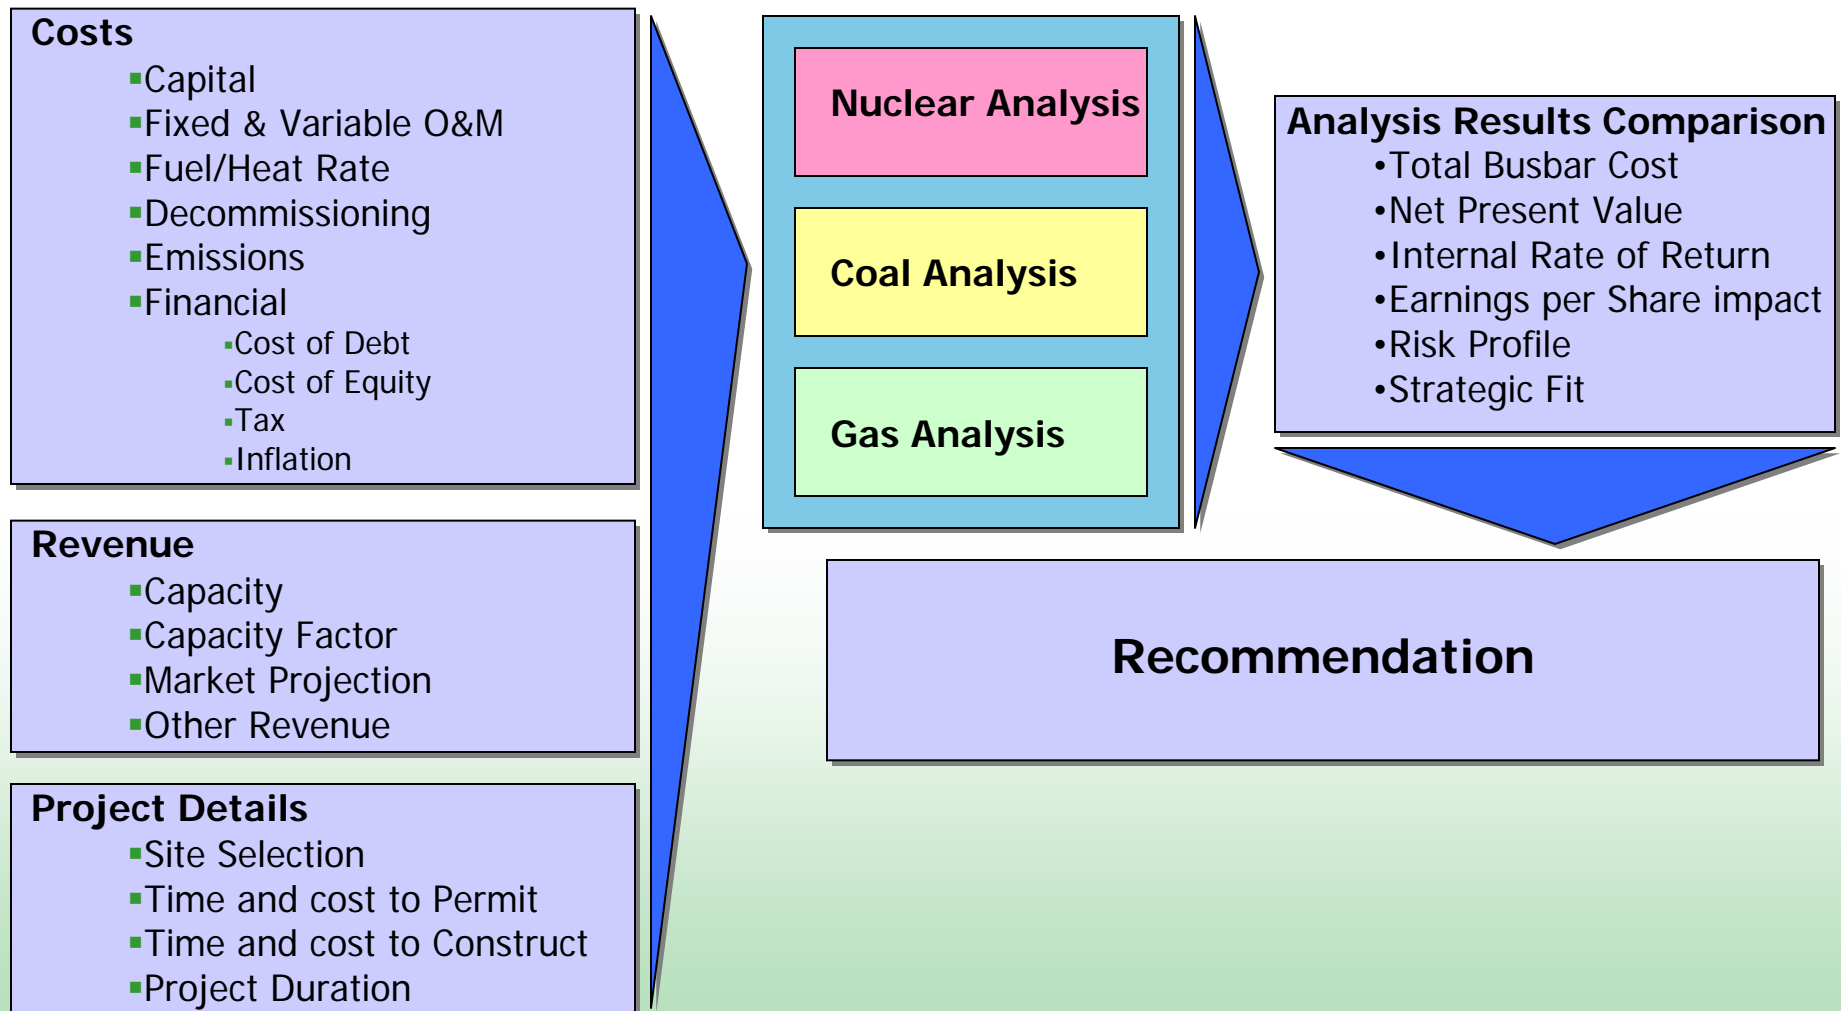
Costs
▪Capital
▪Fixed & Variable O&M
▪Fuel/Heat Rate
▪Decommissioning
▪Emissions
▪Financial
▪Cost of Debt
▪Cost of Equity
▪Tax
▪Inflation

Revenue
▪Capacity
▪Capacity Factor
▪Market Projection
▪Other Revenue

Project Details
▪Site Selection
▪Time and cost to Permit
▪Time and cost to Construct
▪Project Duration

Nuclear Analysis

Coal Analysis

Gas Analysis

Analysis Results Comparison
•Total Busbar Cost
•Net Present Value
•Internal Rate of Return
•Earnings per Share impact
•Risk Profile
•Strategic Fit

Recommendation